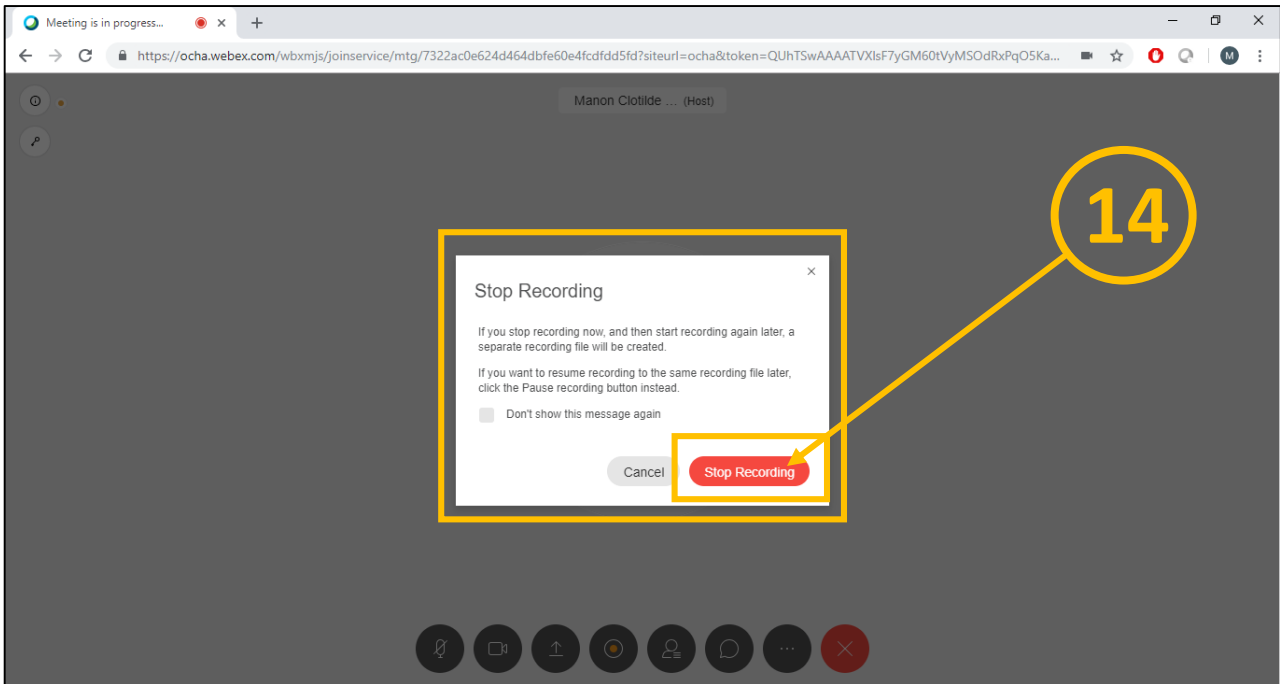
Meeting is in progress...

https://ocha.webex.com/wbxmjs/joinservice/mtg/7322ac0e624d464dbfe60e4fcdfdd5fd?siteurl=ocha&token=QUhTSwAAAATVXIsF7yGM60tVyMSOdRxPqO5Ka...

M

Manon Clotilde ... (Host)

14

Stop Recording

×

If you stop recording now, and then start recording again later, a separate recording file will be created.

If you want to resume recording to the same recording file later, click the Pause recording button instead.

Don't show this message again

Cancel

Stop Recording